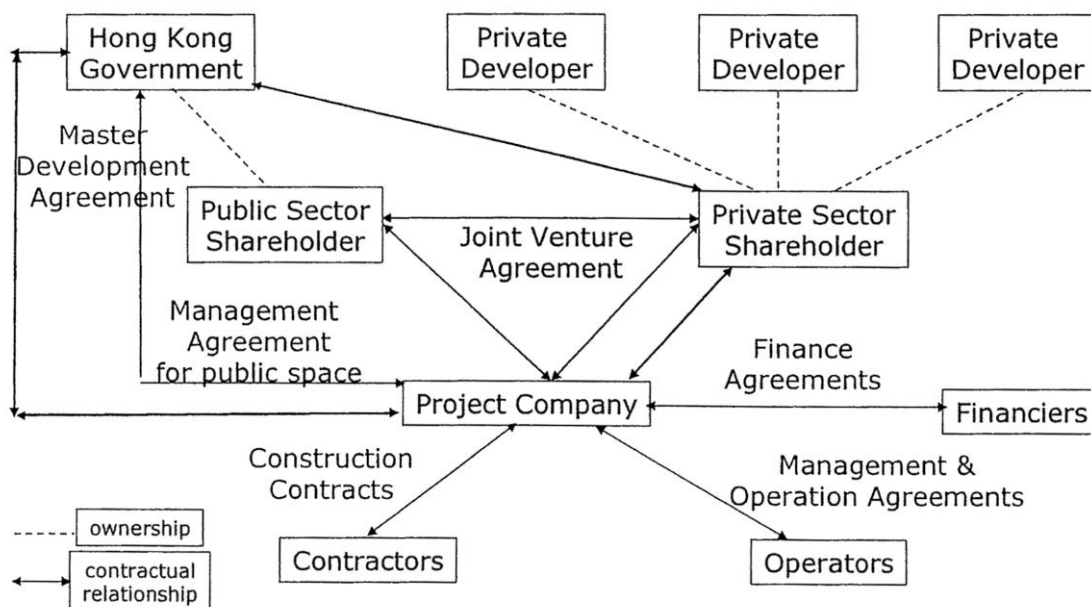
Hong Kong Government

Private Developer

Private Developer

Private Developer

Master Development Agreement

Public Sector Shareholder

Joint Venture Agreement

Private Sector Shareholder

Management Agreement for public space

Finance Agreements

Project Company

Financiers

Construction Contracts

Management & Operation Agreements

ownership

contractual relationship

Contractors

Operators